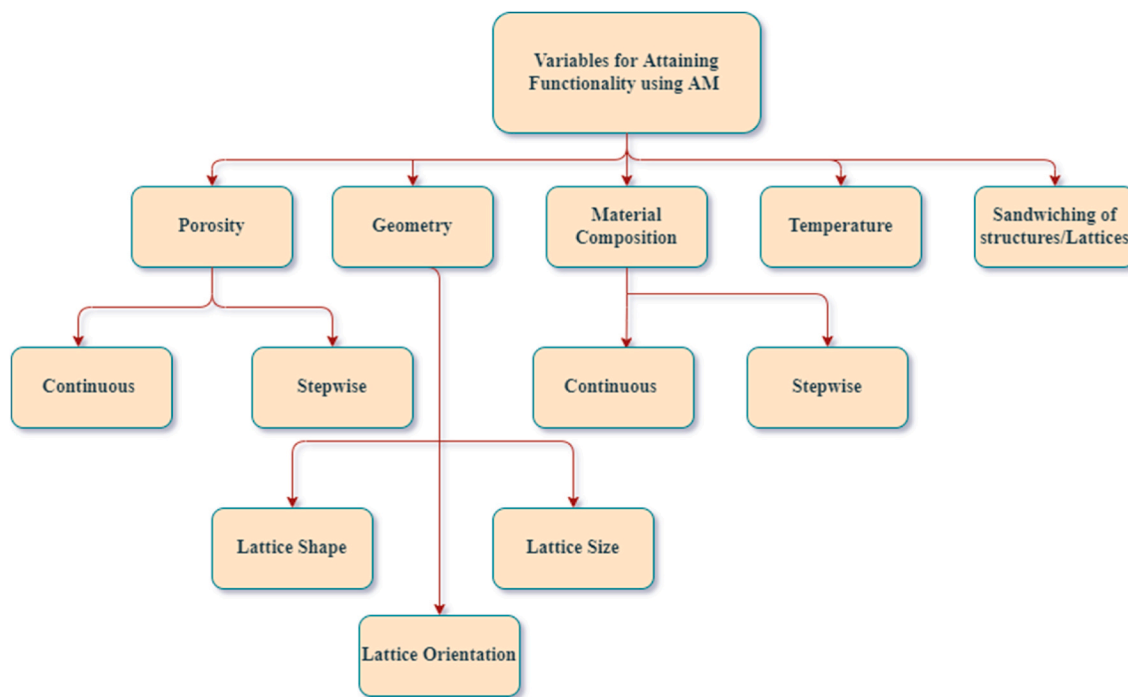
Variables for Attaining Functionality using AM

Porosity

Geometry

Material Composition

Temperature

Sandwiching of structures/Lattices

Continuous

Stepwise

Continuous

Stepwise

Lattice Shape

Lattice Size

Lattice Orientation